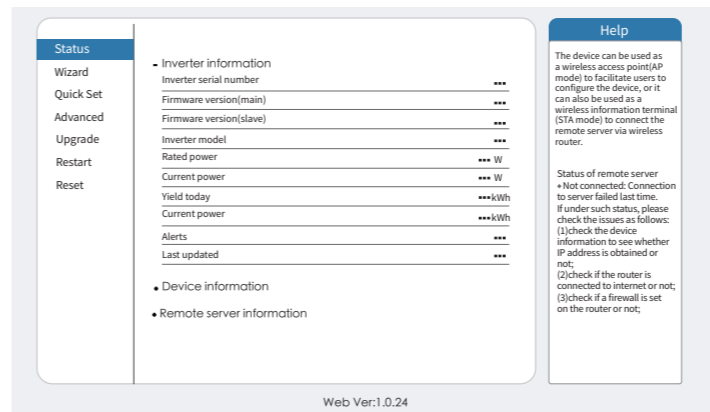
Status
Wizard
Quick Set
Advanced
Upgrade
Restart
Reset

- Inverter information

| | |
|---|---|
| Inverter serial number | --- |
| Firmware version(main) | --- |
| Firmware version(slave) | --- |
| Inverter model | --- |
| Rated power | --- W |
| Current power | --- W |
| Yield today | ---kWh |
| Current power | ---kWh |
| Alerts | --- |
| Last updated | --- |

• Device information

• Remote server information

Help

The device can be used as a wireless access point(AP mode) to facilitate users to configure the device, or it can also be used as a wireless information terminal (STA mode) to connect the remote server via wireless router.

Status of remote server
• Not connected: Connection to server failed last time.
If under such status, please check the issues as follows:
(1)check the device information to see whether IP address is obtained or not;
(2)check if the router is connected to internet or not;
(3)check if a firewall is set on the router or not;

Web Ver:1.0.24